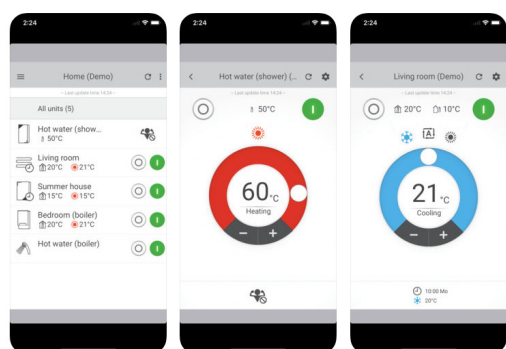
2:24

Home (Demo)

- Last update time 14:24 -

All units (5)

Hot water (show...
50°C

Living room
20°C 21°C

Summer house
15°C 15°C

Bedroom (boiler)
20°C 21°C

Hot water (boiler)

2:24

Hot water (shower) (...

- Last update time 14:24 -

50°C

60°C
Heating

-
+

2:24

Living room (Demo)

- Last update time 14:24 -

20°C 10°C

A

21°C
Cooling

-
+

10:00 Mo
20°C